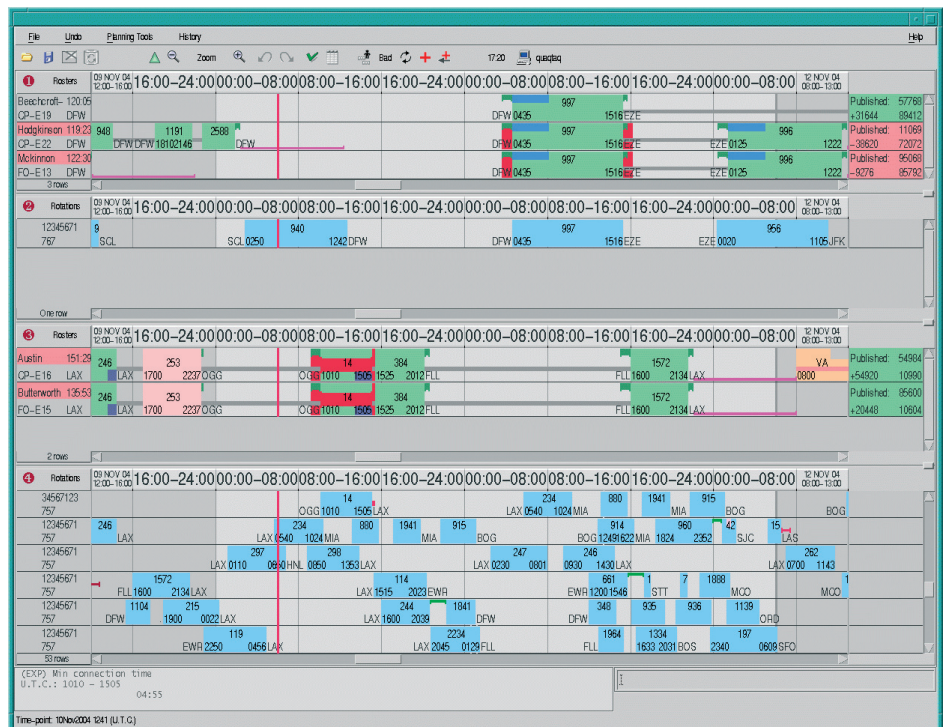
File Undo Planning Tools History Help

Zoom Bad 17:20 quagtsq

❶ Rosters 09 NOV 04 12:00–16:00 16:00–24:00 00:00–08:00 08:00–16:00 16:00–24:00 00:00–08:00 08:00–16:00 16:00–24:00 00:00–08:00 12 NOV 04 08:00–13:00

Beechcroft– 120:05 CP–E19 DFW 997 DFW 0435 1516 EZE Published: 57768 +31644 89412

Hodgkinson 119:23 CP–E22 DFW 948 1191 2508 DFW DFW 1810 2146 DFW 997 DFW 0435 1516 EZE 996 EZE 0125 1222 Published: 11069 –38620 72072

Mckinnon 122:30 FO–E13 DFW 997 DFW 0435 1516 EZE 996 EZE 0125 1222 Published: 95068 –9276 85792

3 rows

❷ Rotations 09 NOV 04 12:00–16:00 16:00–24:00 00:00–08:00 08:00–16:00 16:00–24:00 00:00–08:00 08:00–16:00 16:00–24:00 00:00–08:00 12 NOV 04 08:00–13:00

12345671 767 9 SCL SCL 0250 940 1242 DFW 997 DFW 0435 1516 EZE 956 EZE 0020 1105 JFK

One row

❸ Rosters 09 NOV 04 12:00–16:00 16:00–24:00 00:00–08:00 08:00–16:00 16:00–24:00 00:00–08:00 08:00–16:00 16:00–24:00 00:00–08:00 12 NOV 04 08:00–13:00

Austin 151:29 CP–E16 LAX 246 LAX 253 1700 2237 OGG 14 OGG 1010 1505 384 1525 2012 FLL 1572 FLL 1600 2134 LAX VA 0800 Published: 54984 +54920 10990

Butterworth 135:53 FO–E15 LAX 246 LAX 253 1700 2237 OGG 14 OGG 1010 1505 384 1525 2012 FLL 1572 FLL 1600 2134 LAX Published: 85600 +20448 10604

2 rows

❹ Rotations 09 NOV 04 12:00–16:00 16:00–24:00 00:00–08:00 08:00–16:00 16:00–24:00 00:00–08:00 08:00–16:00 16:00–24:00 00:00–08:00 12 NOV 04 08:00–13:00

34567123 757 14 OGG 1010 1505 LAX 234 LAX 0540 1024 MIA 880 1941 MIA 915 BOG BOG

12345671 757 246 LAX 234 LAX 0540 1024 MIA 880 1941 MIA 915 BOG 914 BOG 1249 1622 MIA 960 1824 2352 42 SJC 15 LAS

12345671 757 297 LAX 0110 0610 HNL 298 0850 1353 LAX 247 LAX 0230 0801 246 0930 1430 LAX 262 LAX 0700 1143

12345671 757 1572 FLL 1600 2134 LAX 114 LAX 1515 2023 EWR 661 EWR 1200 1546 1 7 1888 MCO 1 MCO

12345671 757 1104 DFW 215 1900 0022 LAX 244 LAX 1600 2039 1841 DFW 348 DFW 935 936 1139 ORD

12345671 757 119 EWR 2250 0456 LAX 2234 LAX 2045 0129 FLL 1964 FLL 1334 1633 2031 BOS 197 2340 0609 SFO

53 rows

(EXP) Min connection time
U.T.C.: 1010 – 1505
04:55

Time–point: 10Nov2004 1241 (U.T.C.)